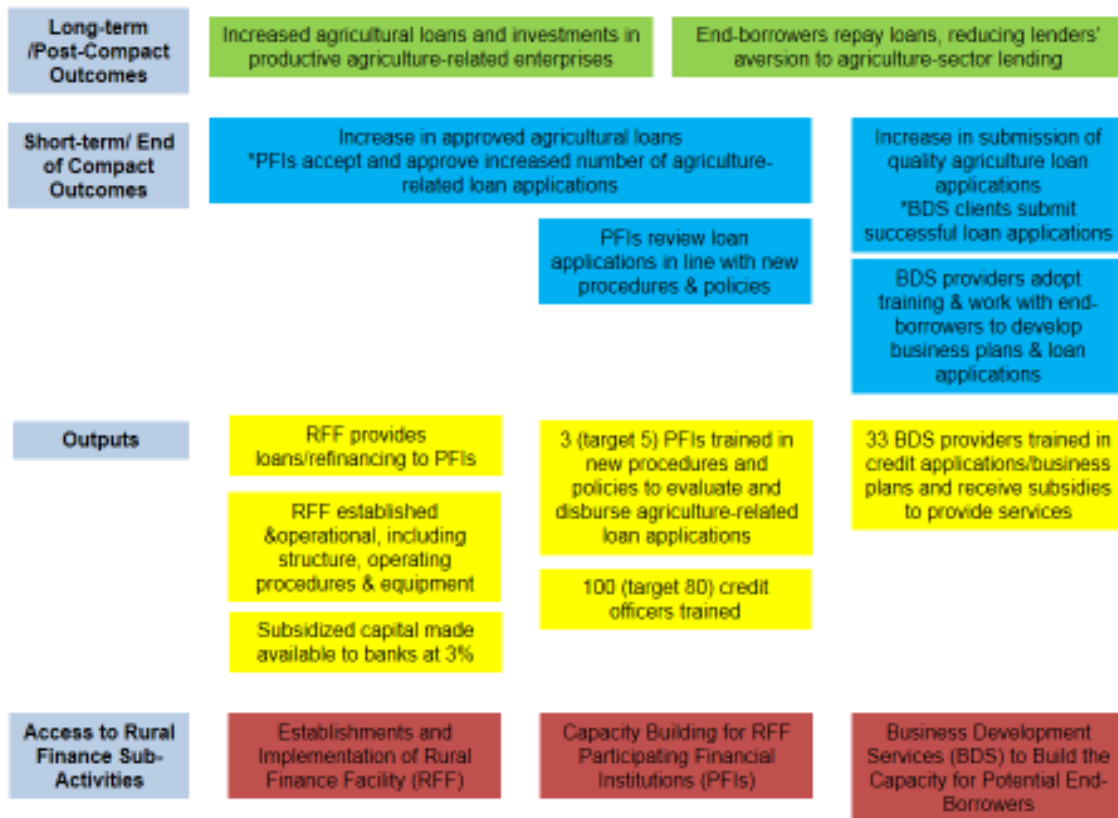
Long-term /Post-Compact Outcomes

Increased agricultural loans and investments in productive agriculture-related enterprises

End-borrowers repay loans, reducing lenders' aversion to agriculture-sector lending

Short-term/ End of Compact Outcomes

Increase in approved agricultural loans
*PFIs accept and approve increased number of agriculture-related loan applications

Increase in submission of quality agriculture loan applications
*BDS clients submit successful loan applications

PFIs review loan applications in line with new procedures & policies

BDS providers adopt training & work with end-borrowers to develop business plans & loan applications

Outputs

RFF provides loans/refinancing to PFIs

RFF established &operational, including structure, operating procedures & equipment

Subsidized capital made available to banks at 3%

3 (target 5) PFIs trained in new procedures and policies to evaluate and disburse agriculture-related loan applications

100 (target 80) credit officers trained

33 BDS providers trained in credit applications/business plans and receive subsidies to provide services

Access to Rural Finance Sub-Activities

Establishments and Implementation of Rural Finance Facility (RFF)

Capacity Building for RFF Participating Financial Institutions (PFIs)

Business Development Services (BDS) to Build the Capacity for Potential End-Borrowers